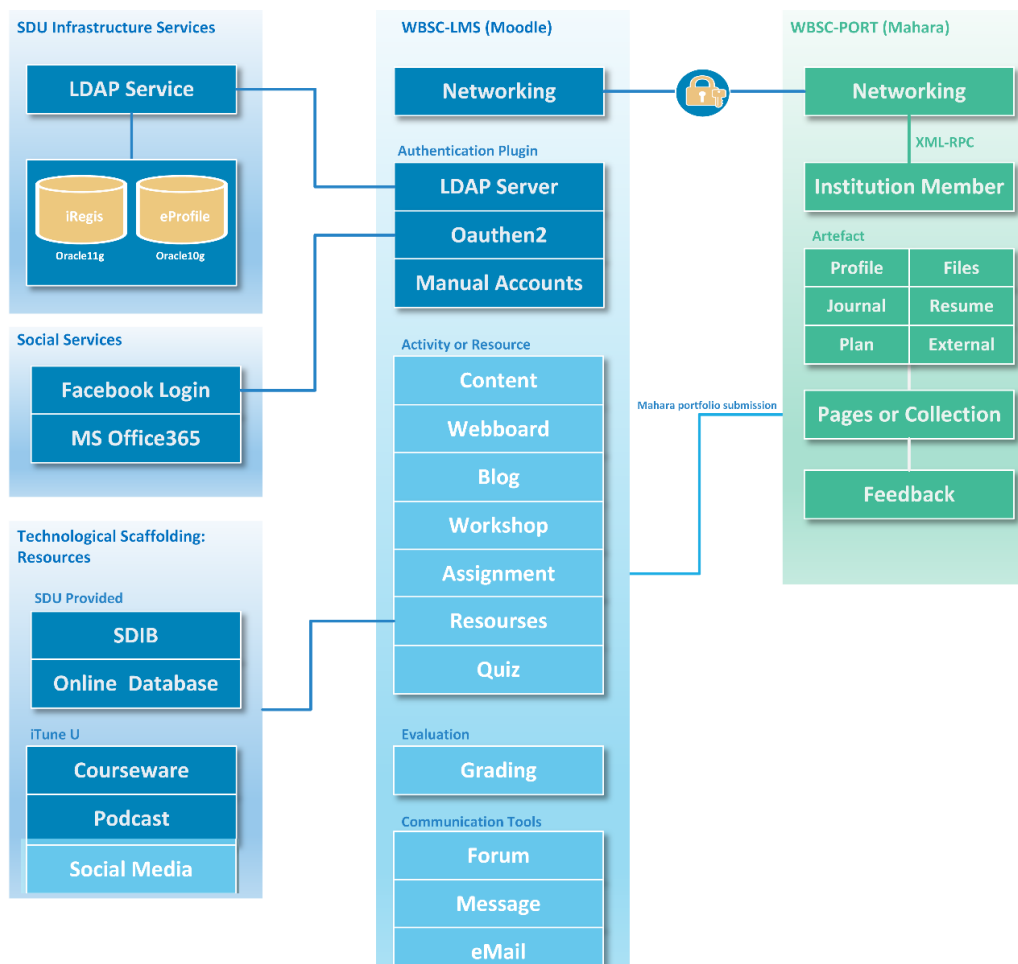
SDU Infrastructure Services

LDAP Service

iRegis

Oracle11g

eProfile

Oracle10g

Social Services

Facebook Login

MS Office365

Technological Scaffolding: Resources

SDU Provided

SDIB

Online Database

iTune U

Courseware

Podcast

Social Media

WBSC-LMS (Moodle)

Networking

Authentication Plugin

LDAP Server

Oauthen2

Manual Accounts

Activity or Resource

Content

Webboard

Blog

Workshop

Assignment

Resourses

Quiz

Evaluation

Grading

Communication Tools

Forum

Message

eMail

WBSC-PORT (Mahara)

Networking

XML-RPC

Institution Member

Artefact

Profile

Files

Journal

Resume

Plan

External

Mahara portfolio submission

Pages or Collection

Feedback